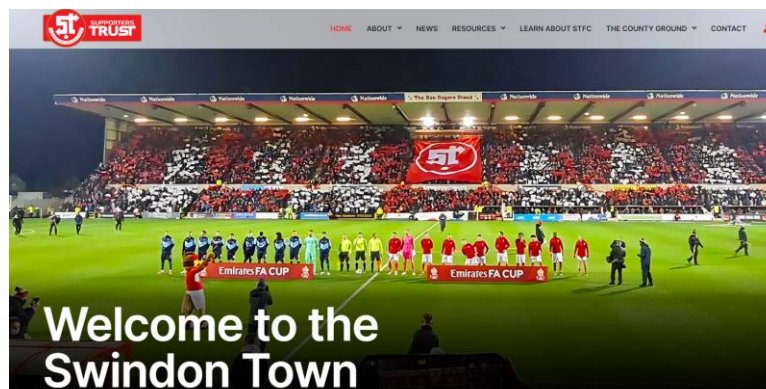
ST SUPPORTERS TRUST

HOME ABOUT NEWS RESOURCES LEARN ABOUT STFC THE COUNTY GROUND CONTACT

Nationwide Nationwide Nationwide Nationwide The Don Rogers Stand Nationwide Nationwide Nationwide Nationwide

ST

Emirates FA CUP

Emirates FA CUP

Welcome to the Swindon Town